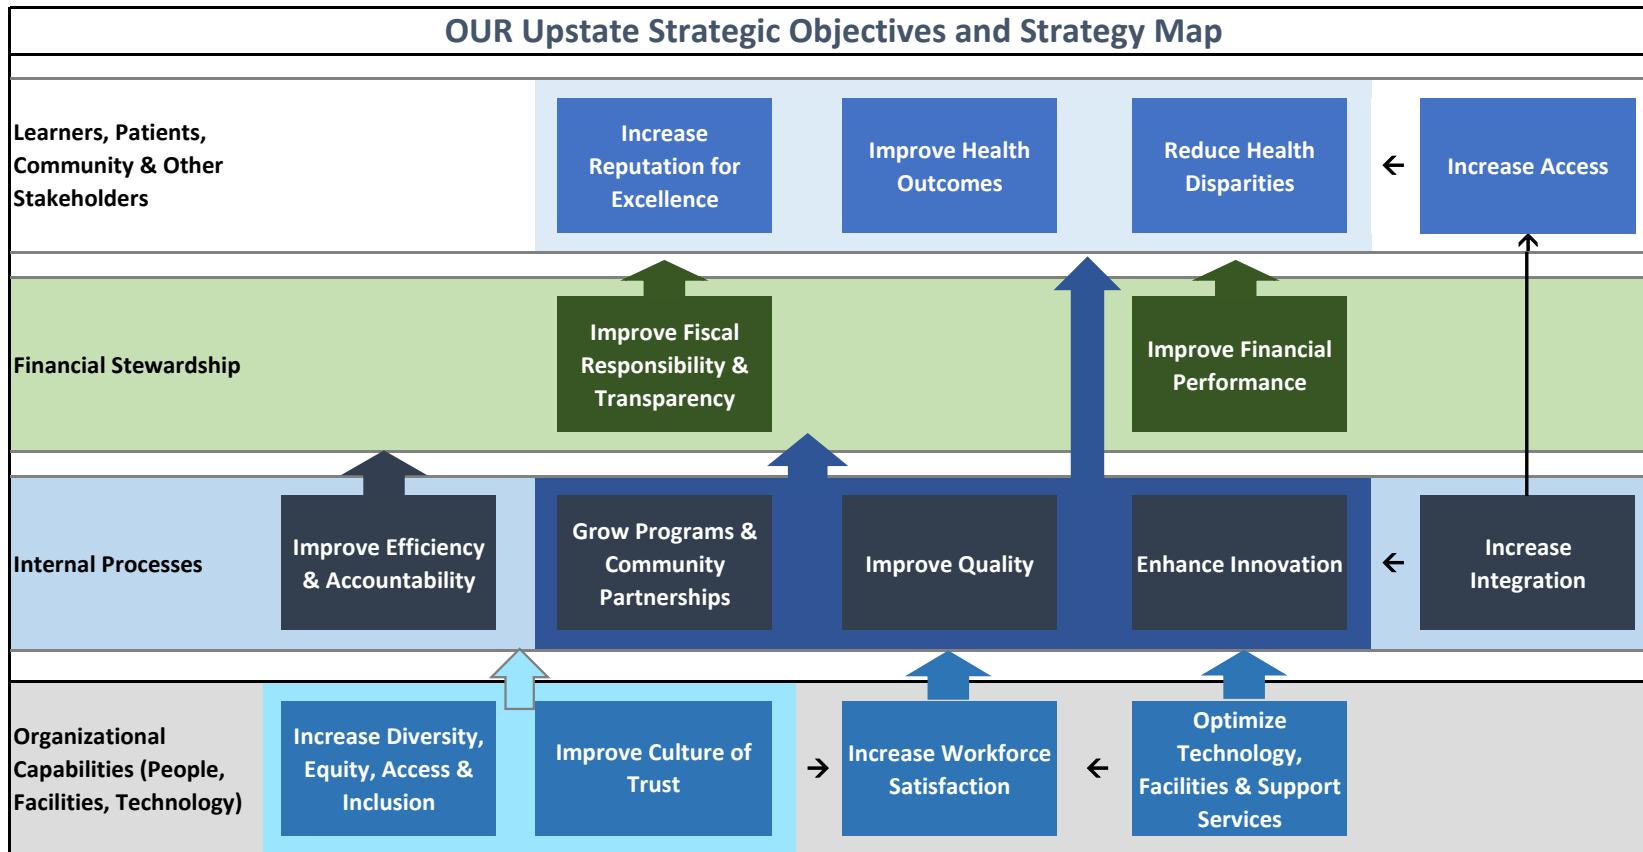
OUR Upstate Strategic Objectives and Strategy Map

Learners, Patients, Community & Other Stakeholders

Increase Reputation for Excellence

Improve Health Outcomes

Reduce Health Disparities

Increase Access

Financial Stewardship

Improve Fiscal Responsibility & Transparency

Improve Financial Performance

Internal Processes

Improve Efficiency & Accountability

Grow Programs & Community Partnerships

Improve Quality

Enhance Innovation

Increase Integration

Organizational Capabilities (People, Facilities, Technology)

Increase Diversity, Equity, Access & Inclusion

Improve Culture of Trust

Increase Workforce Satisfaction

Optimize Technology, Facilities & Support Services